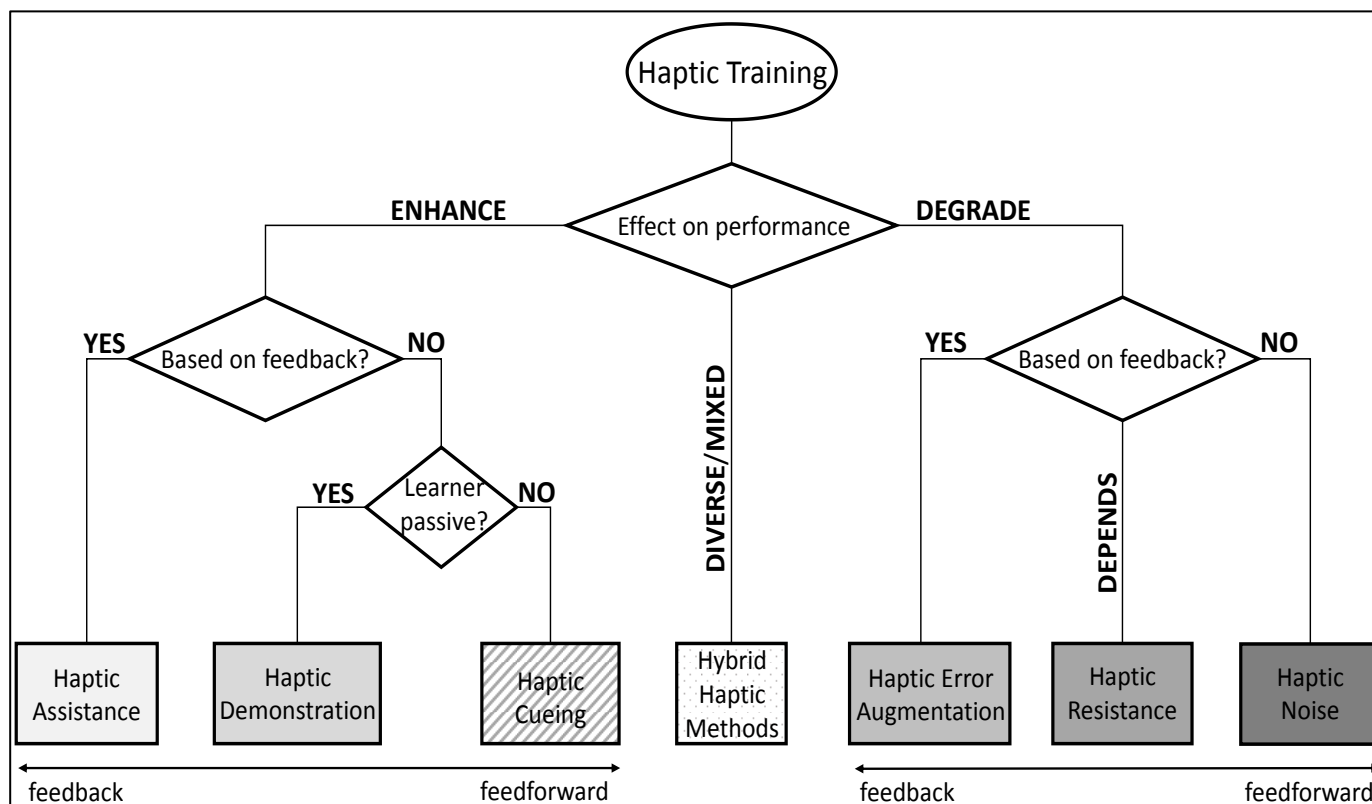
Haptic Training

ENHANCE

Effect on performance

DEGRADE

YES

Based on feedback?

NO

DIVERSE/MIXED

YES

Based on feedback?

NO

YES

Learner passive?

NO

DEPENDS

Haptic Assistance

Haptic Demonstration

Haptic Cueing

Hybrid Haptic Methods

Haptic Error Augmentation

Haptic Resistance

Haptic Noise

feedback

feedforward

feedback

feedforward